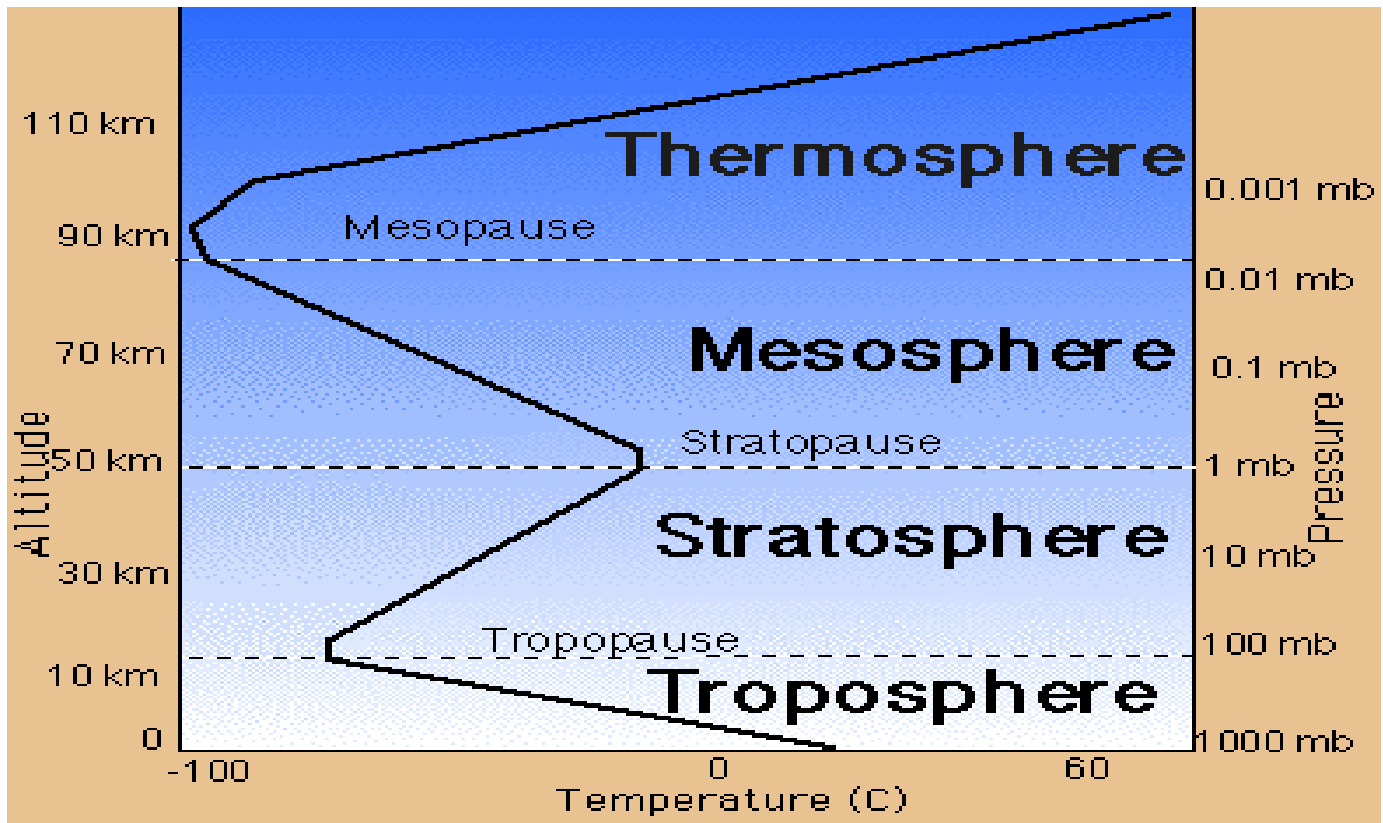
Altitude

110 km
90 km
70 km
50 km
30 km
10 km
0

Thermosphere
Mesopause
Mesosphere
Stratopause
Stratosphere
Tropopause
Troposphere

Pressure

0.001 mb
0.01 mb
0.1 mb
1 mb
10 mb
100 mb
1000 mb

-100
0
60
Temperature (C)